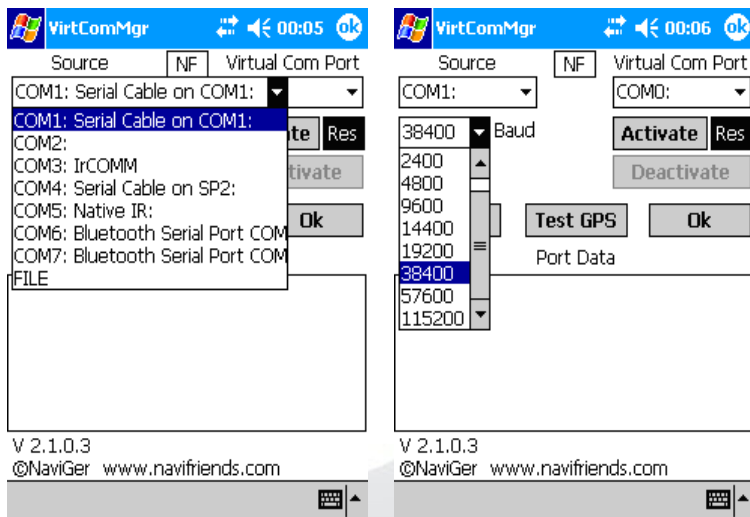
VirtComMgr 00:05 ok

Source NF Virtual Com Port

COM1: Serial Cable on COM1:

COM1: Serial Cable on COM1:
COM2:
COM3: IrCOMM
COM4: Serial Cable on SP2:
COM5: Native IR:
COM6: Bluetooth Serial Port COM
COM7: Bluetooth Serial Port COM
FILE

ate Res

tivate

Ok

V 2.1.0.3
©NaviGer www.navifriends.com

VirtComMgr 00:06 ok

Source NF Virtual Com Port

COM1: COM0:

38400 Baud

2400
4800
9600
14400
19200
38400
57600
115200

Activate Res

Deactivate

Test GPS Ok

Port Data

V 2.1.0.3
©NaviGer www.navifriends.com